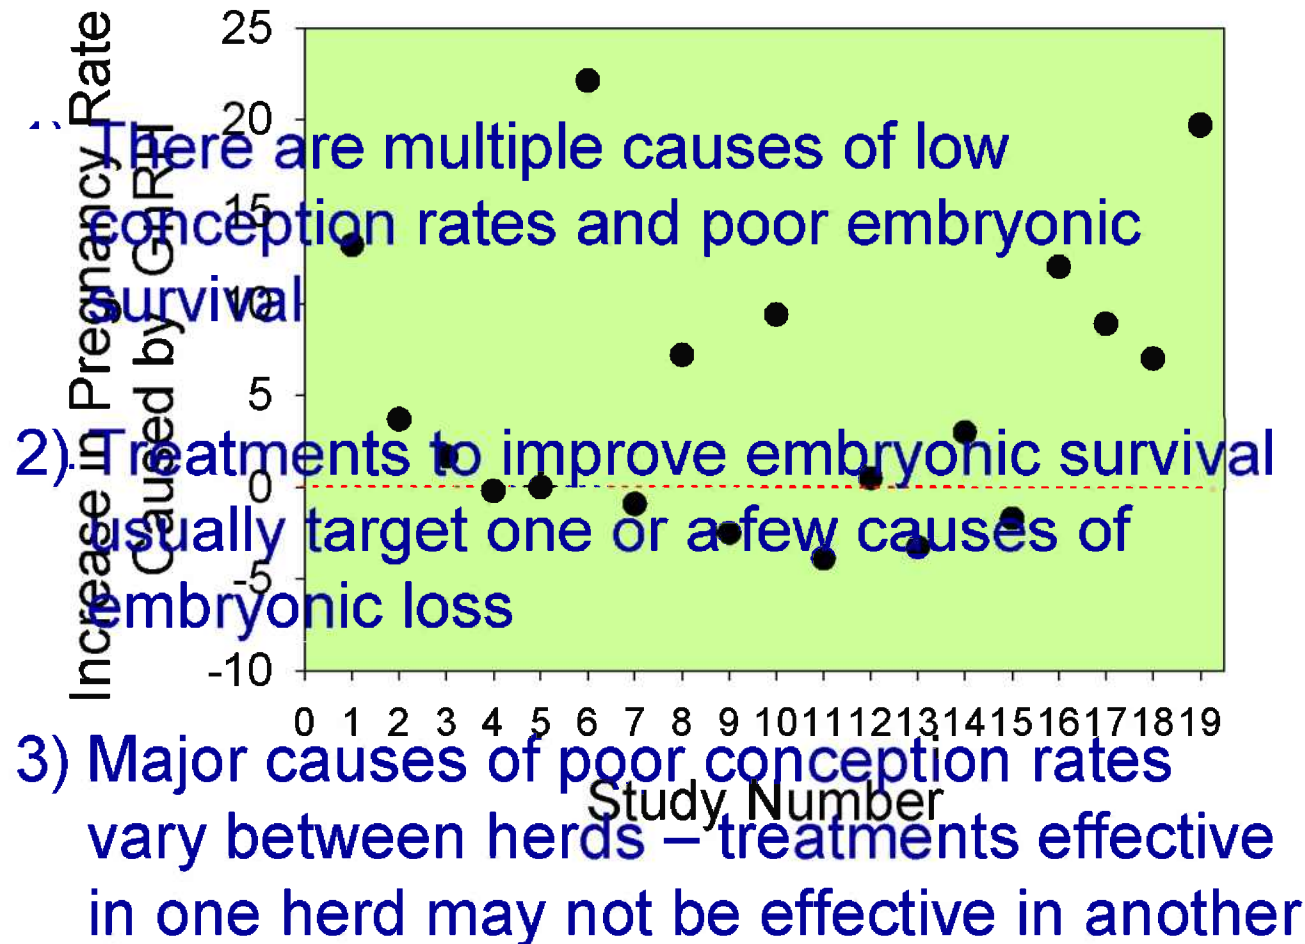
1) There are multiple causes of low conception rates and poor embryonic survival

2) Treatments to improve embryonic survival usually target one or a few causes of embryonic loss

3) Major causes of poor conception rates vary between herds – treatments effective in one herd may not be effective in another

Increase in Pregnancy Rate Caused by GnRH

25
20
15
10
5
0
-5
-10

0 1 2 3 4 5 6 7 8 9 10 11 12 13 14 15 16 17 18 19

Study Number